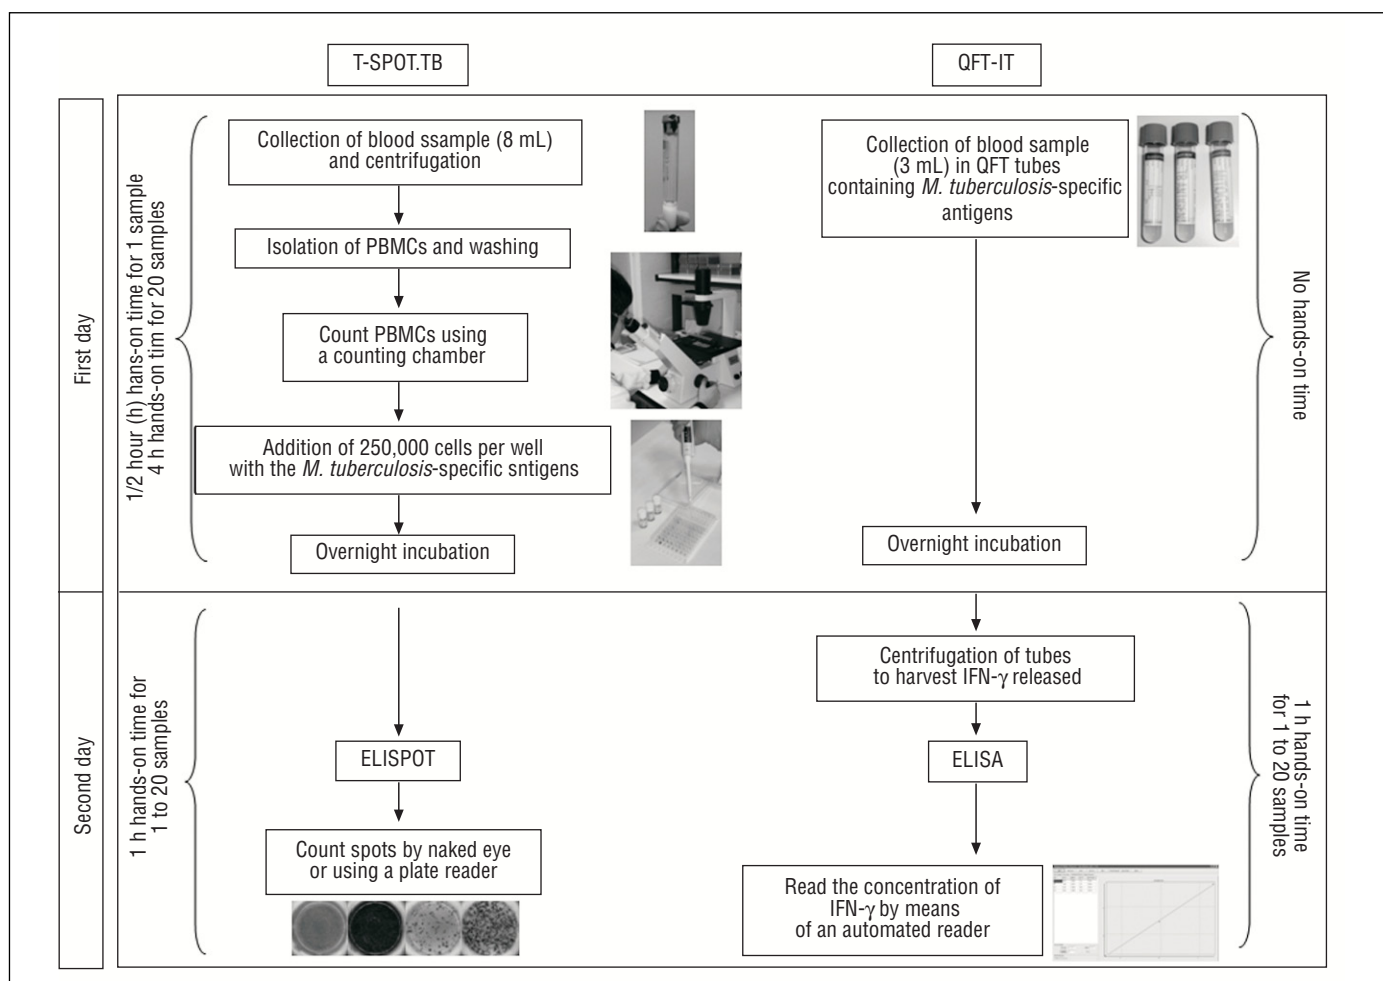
T-SPOT.TB

QFT-IT

First day

1/2 hour (h) hands-on time for 1 sample
4 h hands-on tim for 20 samples

Collection of blood ssample (8 mL) and centrifugation

Isolation of PBMCs and washing

Count PBMCs using a counting chamber

Addition of 250,000 cells per well with the *M. tuberculosis*-specific sntigens

Overnight incubation

Collection of blood sample (3 mL) in QFT tubes containing *M. tuberculosis*-specific antigens

Overnight incubation

No hands-on time

Second day

1 h hands-on time for 1 to 20 samples

ELISPOT

Count spots by naked eye or using a plate reader

Centrifugation of tubes to harvest IFN-$\gamma$ released

ELISA

Read the concentration of IFN-$\gamma$ by means of an automated reader

1 h hands-on time for 1 to 20 samples